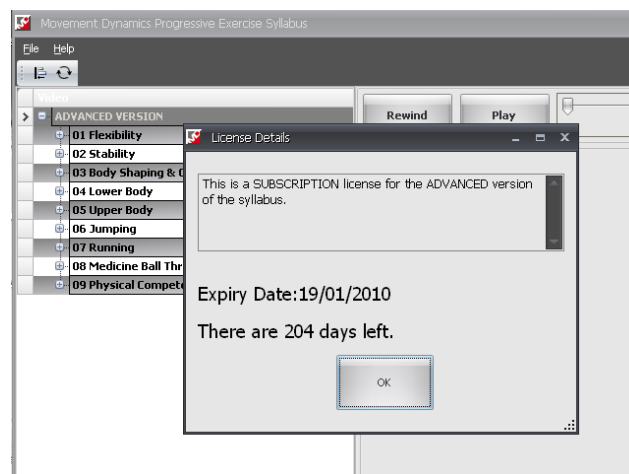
Movement Dynamics Progressive Exercise Syllabus

File Help

Video

ADVANCED VERSION
01 Flexibility
02 Stability
03 Body Shaping & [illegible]
04 Lower Body
05 Upper Body
06 Jumping
07 Running
08 Medicine Ball Thr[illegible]
09 Physical Compet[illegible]

Rewind
Play

License Details

This is a SUBSCRIPTION license for the ADVANCED version of the syllabus.

Expiry Date:19/01/2010

There are 204 days left.

OK